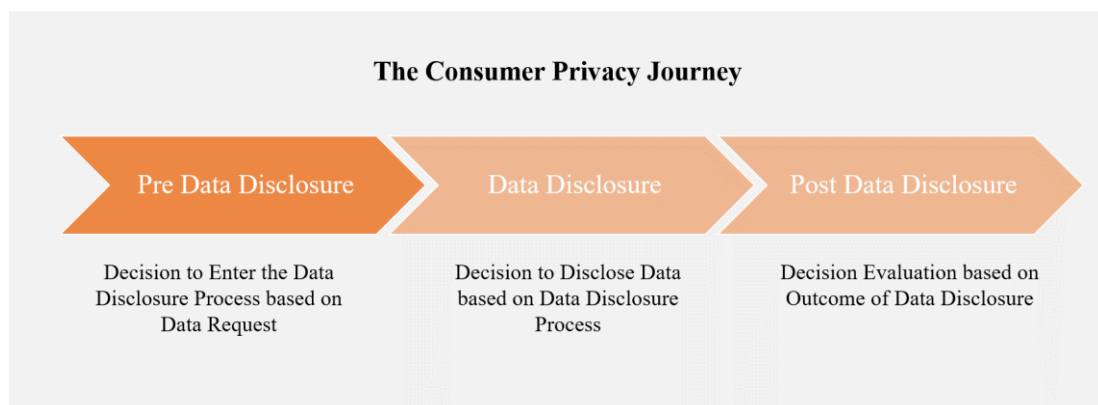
The Consumer Privacy Journey

Pre Data Disclosure

Data Disclosure

Post Data Disclosure

Decision to Enter the Data Disclosure Process based on Data Request

Decision to Disclose Data based on Data Disclosure Process

Decision Evaluation based on Outcome of Data Disclosure